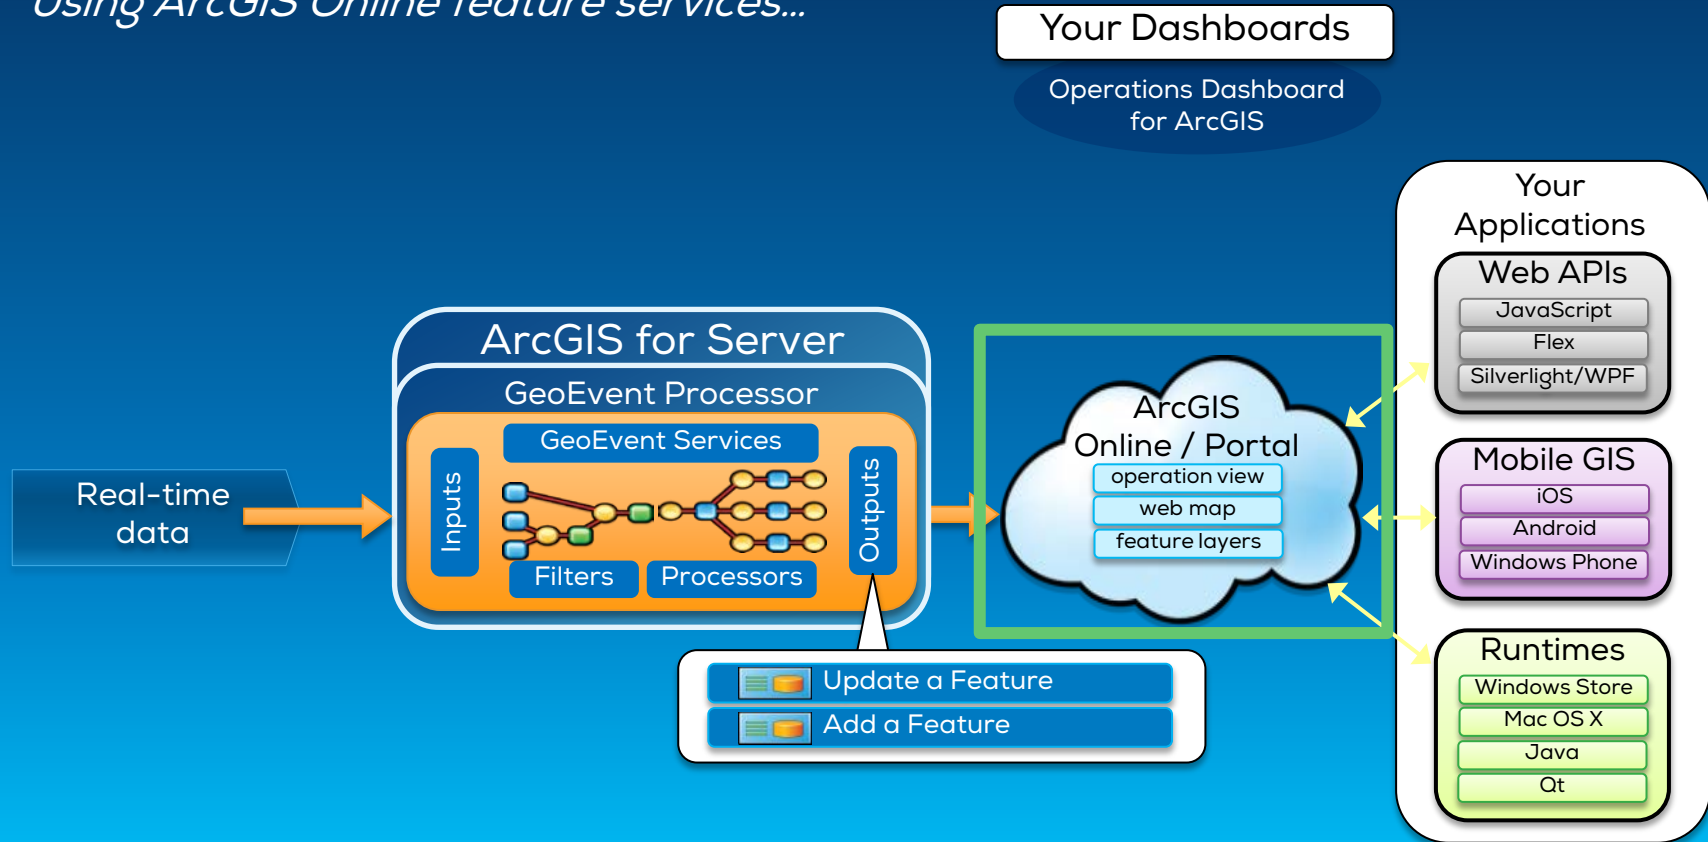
using ArcGIS Online feature services...

Your Dashboards

Operations Dashboard for ArcGIS

Your Applications

Web APIs
JavaScript
Flex
Silverlight/WPF

Mobile GIS
iOS
Android
Windows Phone

Runtimes
Windows Store
Mac OS X
Java
Qt

ArcGIS for Server
GeoEvent Processor
GeoEvent Services
Inputs
Outputs
Filters
Processors

Real-time data

ArcGIS Online / Portal
operation view
web map
feature layers

Update a Feature
Add a Feature